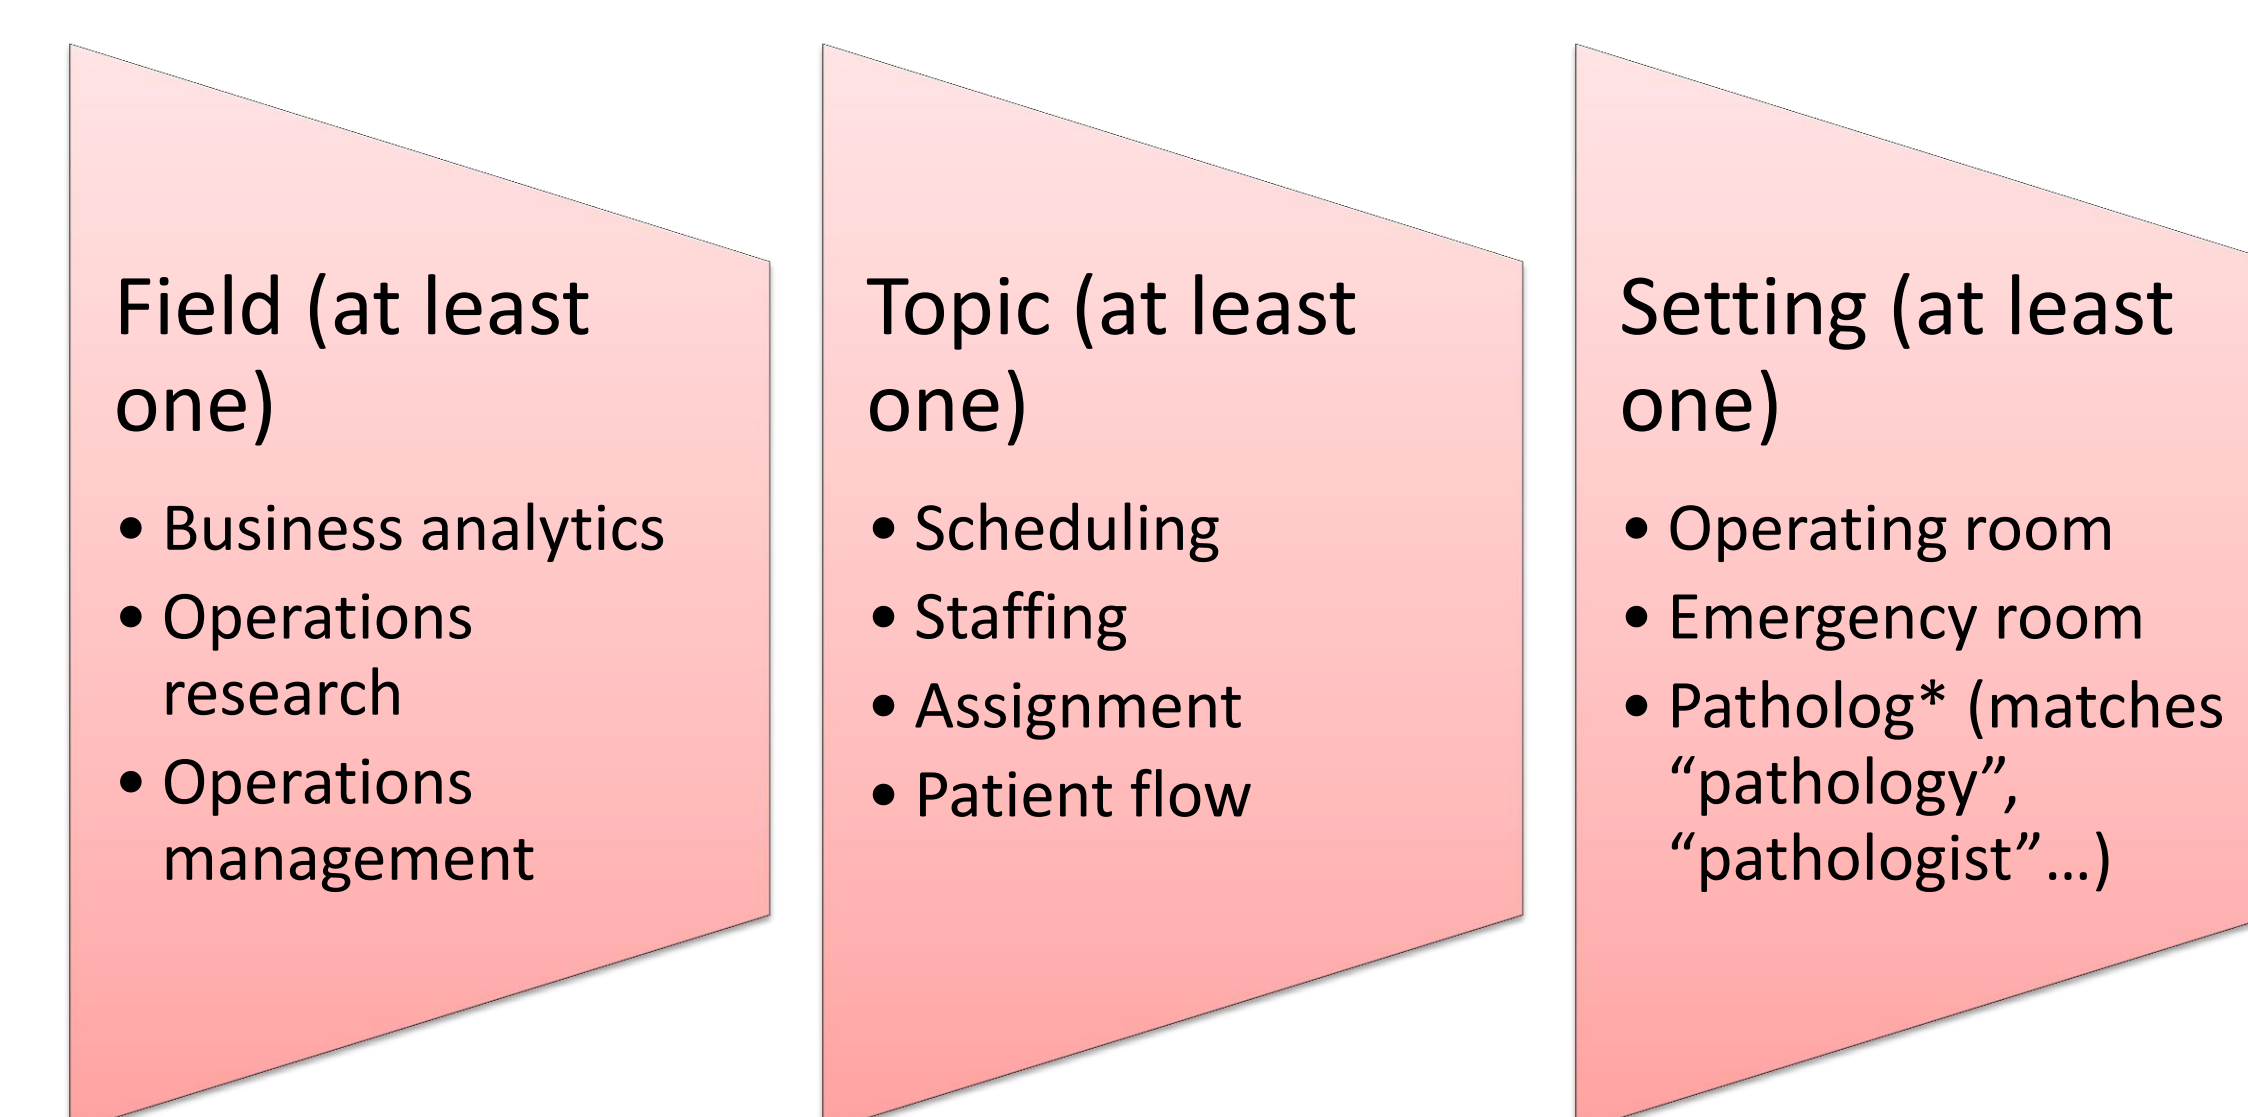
Field (at least one)

- Business analytics
- Operations research
- Operations management

Topic (at least one)

- Scheduling
- Staffing
- Assignment
- Patient flow

Setting (at least one)

- Operating room
- Emergency room
- Patholog* (matches “pathology”, “pathologist”…)